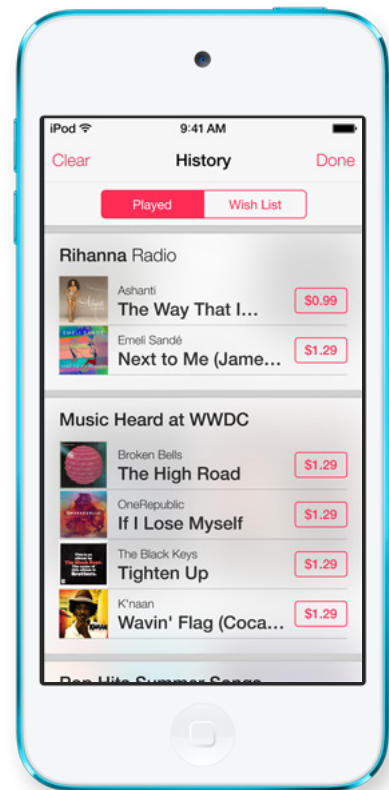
iPod 9:41 AM

Clear History Done

Played Wish List

Rihanna Radio

Ashanti
The Way That I...
$0.99

Emeli Sandé
Next to Me (Jame...
$1.29

Music Heard at WWDC

Broken Bells
The High Road
$1.29

OneRepublic
If I Lose Myself
$1.29

The Black Keys
Tighten Up
$1.29

K'naan
Wavin' Flag (Coca...
$1.29

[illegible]